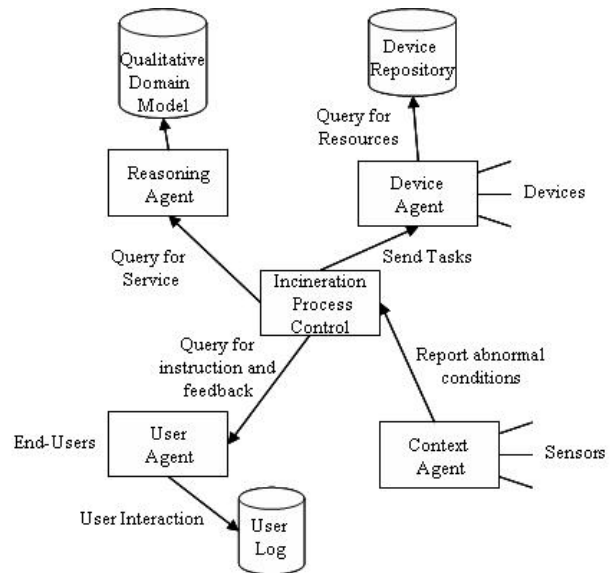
Qualitative Domain Model

Device Repository

Query for Resources

Reasoning Agent

Device Agent

Devices

Query for Service

Send Tasks

Incineration Process Control

Query for instruction and feedback

Report abnormal conditions

End-Users

User Agent

Context Agent

Sensors

User Interaction

User Log